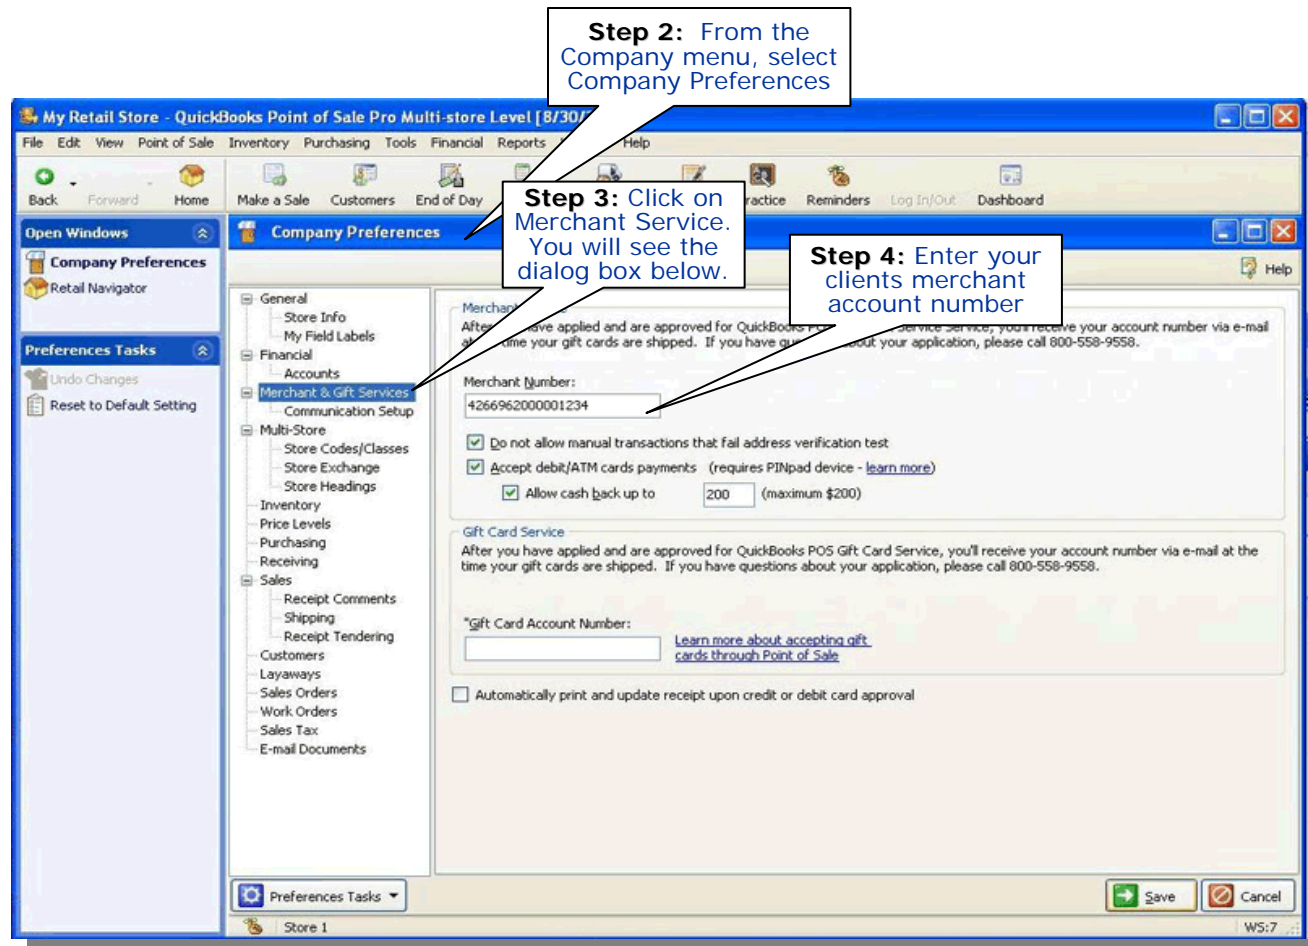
**Step 2:** From the Company menu, select Company Preferences

My Retail Store - QuickBooks Point of Sale Pro Multi-store Level [8/30/

File Edit View Point of Sale Inventory Purchasing Tools Financial Reports Help

Back Forward Home Make a Sale Customers End of Day ractice Reminders Log In/Out Dashboard

**Step 3:** Click on Merchant Service. You will see the dialog box below.

Open Windows
Company Preferences
Retail Navigator

Company Preferences

**Step 4:** Enter your clients merchant account number

Help

Preferences Tasks
Undo Changes
Reset to Default Setting

General
Store Info
My Field Labels
Financial
Accounts
Merchant & Gift Services
Communication Setup
Multi-Store
Store Codes/Classes
Store Exchange
Store Headings
Inventory
Price Levels
Purchasing
Receiving
Sales
Receipt Comments
Shipping
Receipt Tendering
Customers
Layaways
Sales Orders
Work Orders
Sales Tax
E-mail Documents

Merchan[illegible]
After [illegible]ave applied and are approved for QuickBoo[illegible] Service, you'll receive your account number via e-mail a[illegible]ime your gift cards are shipped. If you have qu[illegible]out your application, please call 800-558-9558.

Merchant Number:
4266962000001234

Do not allow manual transactions that fail address verification test
Accept debit/ATM cards payments (requires PINpad device - learn more)
Allow cash back up to 200 (maximum $200)

Gift Card Service
After you have applied and are approved for QuickBooks POS Gift Card Service, you'll receive your account number via e-mail at the time your gift cards are shipped. If you have questions about your application, please call 800-558-9558.

*Gift Card Account Number:

Learn more about accepting gift cards through Point of Sale

Automatically print and update receipt upon credit or debit card approval

Preferences Tasks

Save Cancel

Store 1 WS:7